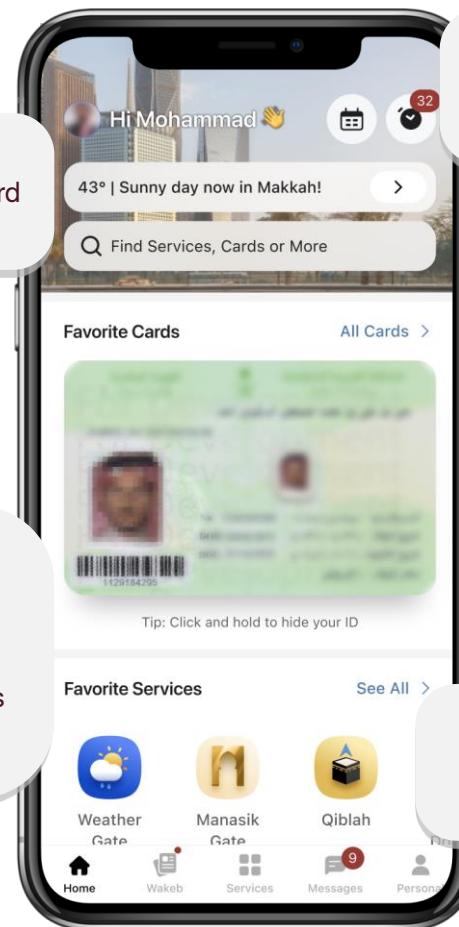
rd

s

Hi Mohammad 👋

32

43° | Sunny day now in Makkah!

Find Services, Cards or More

Favorite Cards

All Cards >

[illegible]

Tip: Click and hold to hide your ID

Favorite Services

See All >

Weather Gate

Manasik Gate

Qiblah

Home

Wakeb

Services

9

Messages

Personal